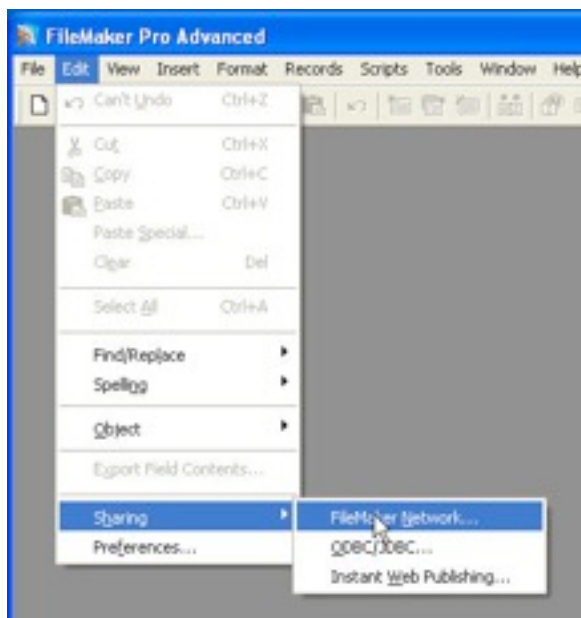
FileMaker Pro Advanced

File Edit View Insert Format Records Scripts Tools Window Help

Can't Undo Ctrl+Z
Cut Ctrl+X
Copy Ctrl+C
Paste Ctrl+V
Paste Special...
Clear Del
Select All Ctrl+A
Find/Replace
Spelling
Object
Export Field Contents...
Sharing
Preferences...

FileMaker Network...
ODBC/JDBC...
Instant Web Publishing...